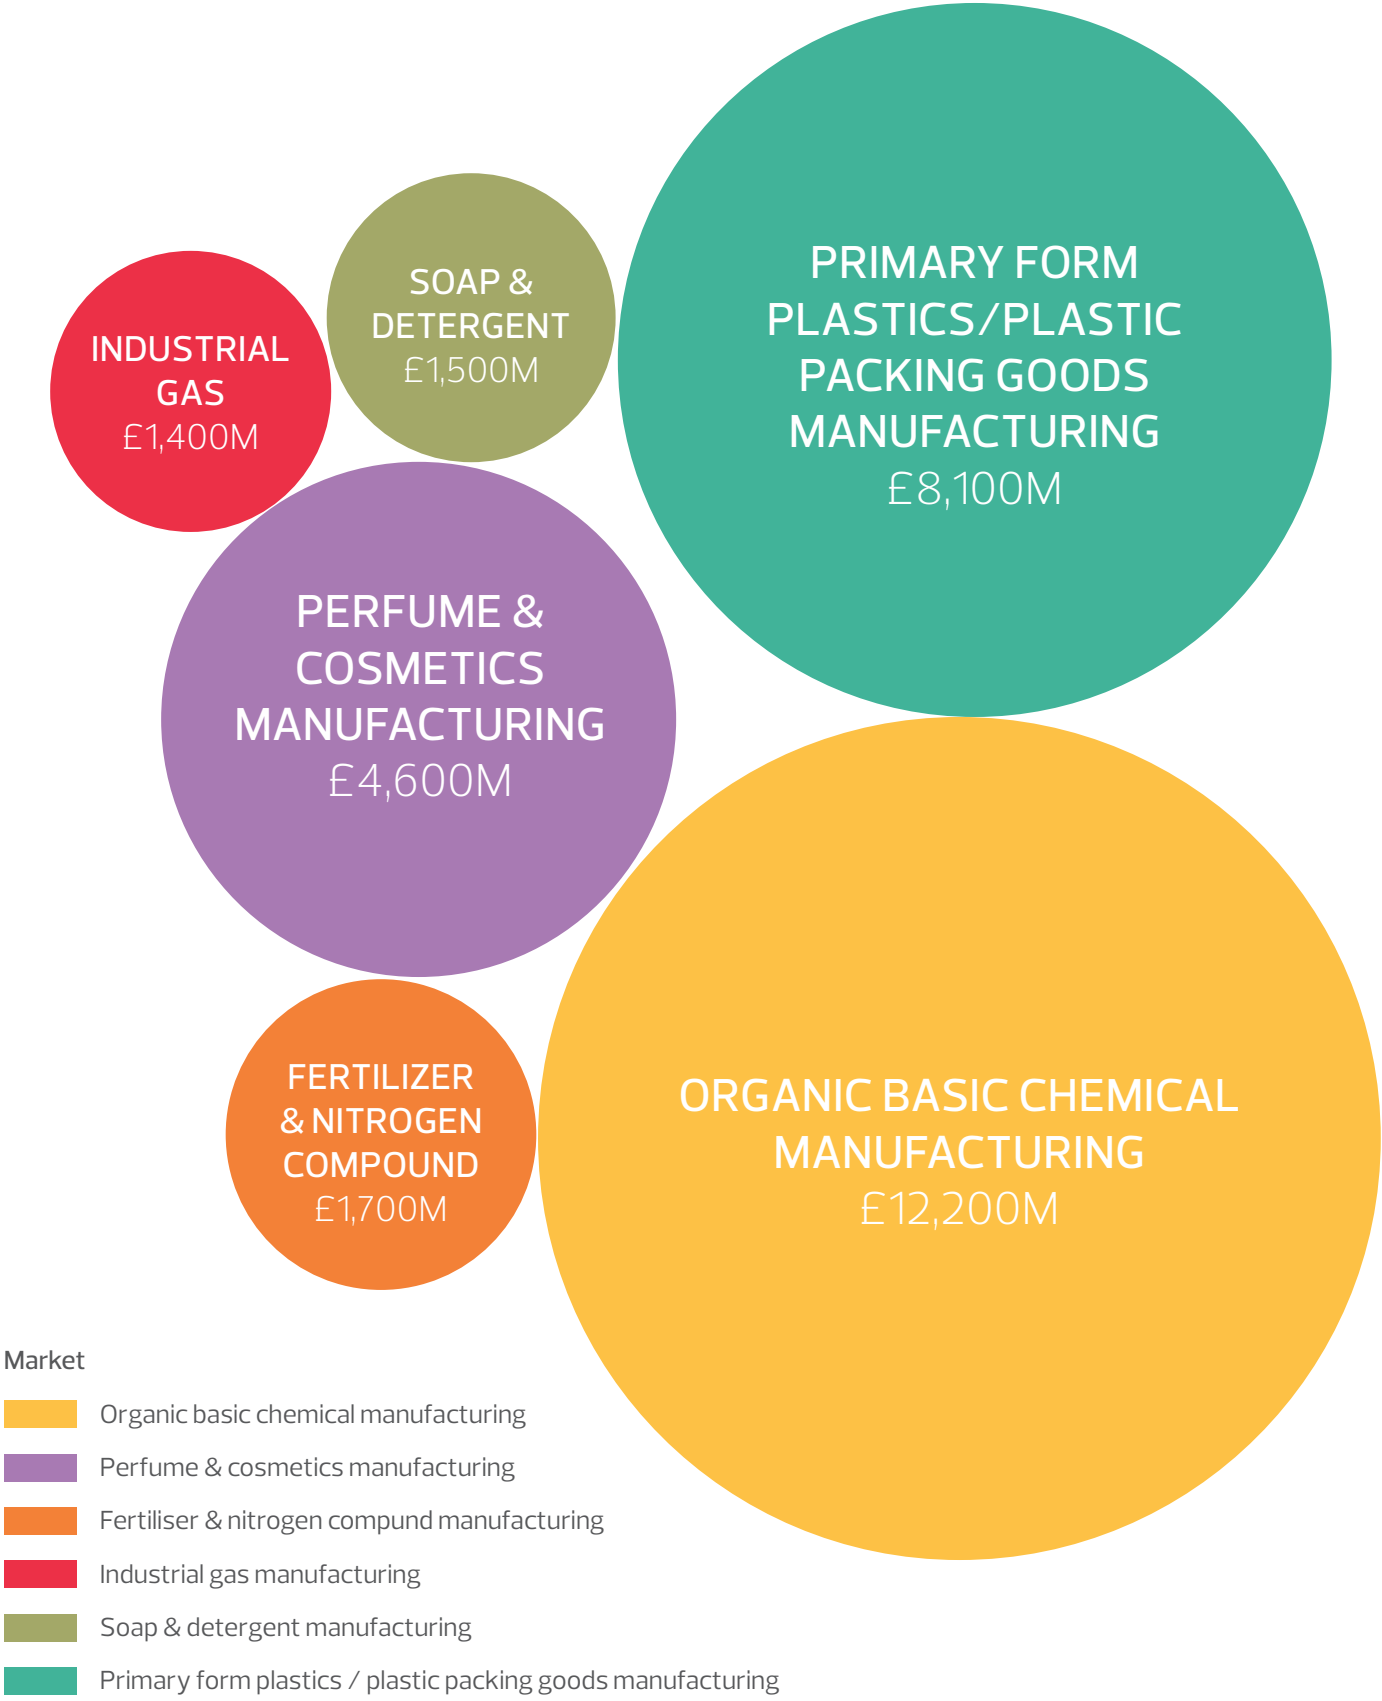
SOAP & DETERGENT £1,500M

INDUSTRIAL GAS £1,400M

PRIMARY FORM PLASTICS/PLASTIC PACKING GOODS MANUFACTURING £8,100M

PERFUME & COSMETICS MANUFACTURING £4,600M

FERTILIZER & NITROGEN COMPOUND £1,700M

ORGANIC BASIC CHEMICAL MANUFACTURING £12,200M

Market

Organic basic chemical manufacturing

Perfume & cosmetics manufacturing

Fertiliser & nitrogen compund manufacturing

Industrial gas manufacturing

Soap & detergent manufacturing

Primary form plastics / plastic packing goods manufacturing